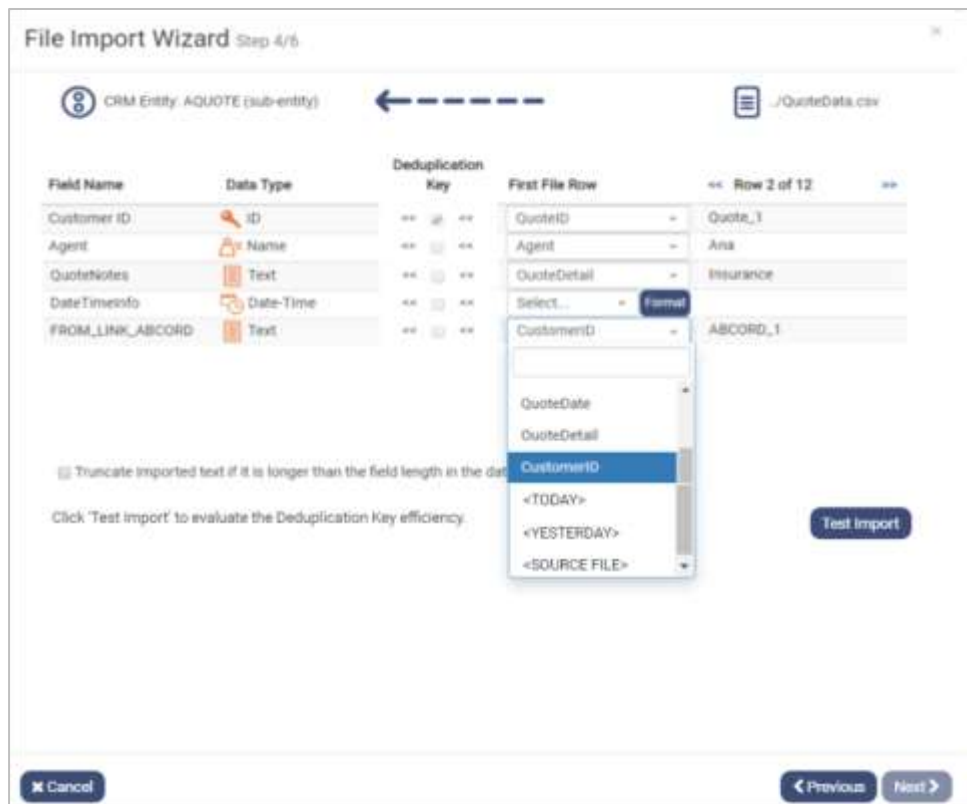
File Import Wizard Step 4/6

×

CRM Entity: AQUOTE (sub-entity)

../QuoteData.csv

| Field Name | Data Type | Deduplication Key | First File Row | << Row 2 of 12 >> |
|---|---|---|---|---|
| Customer ID | ID | << >> | QuoteID | Quote_1 |
| Agent | Name | << >> | Agent | Ana |
| QuoteNotes | Text | << >> | QuoteDetail | Insurance |
| DateTimeInfo | Date-Time | << >> | Select... Format | |
| FROM_LINK_ABCORD | Text | << >> | CustomerID | ABCORD_1 |

QuoteDate
QuoteDetail
CustomerID
<TODAY>
<YESTERDAY>
<SOURCE FILE>

Truncate imported text if it is longer than the field length in the dat

Click 'Test Import' to evaluate the Deduplication Key efficiency.

Test Import

✖ Cancel

❮ Previous

Next ❯